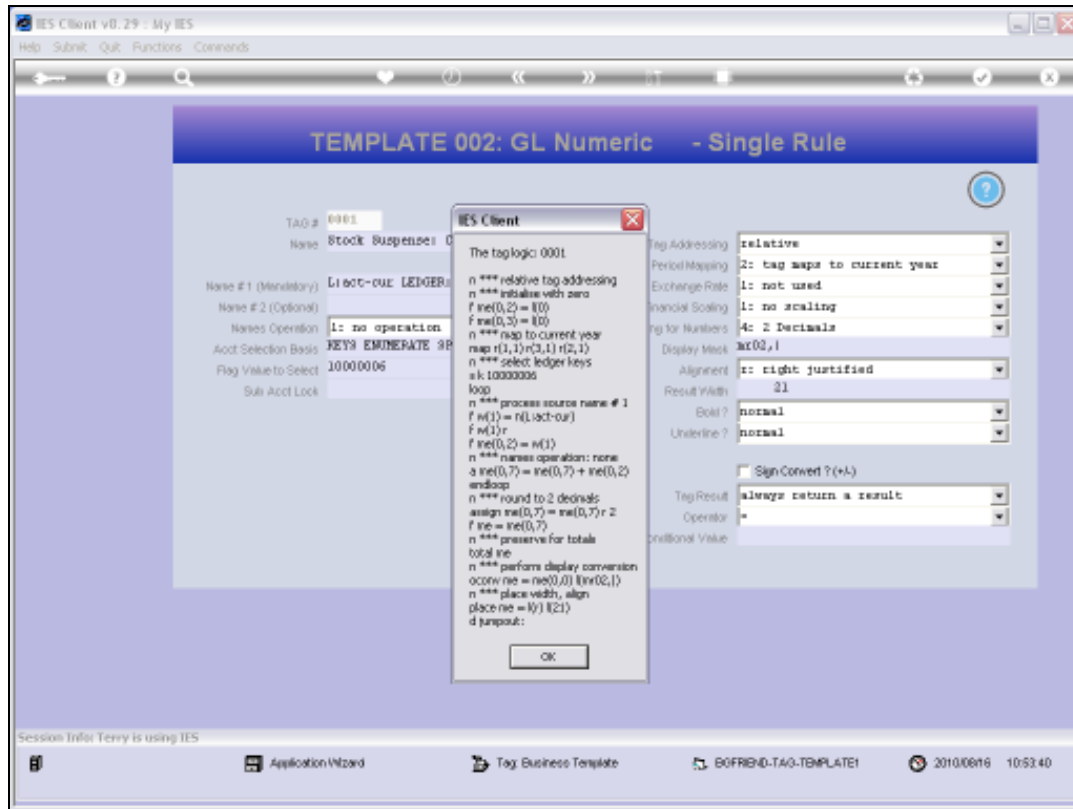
IES Client v8.29 : My IES

Help Submit Quit Functions Commands

TEMPLATE 002: GL Numeric - Single Rule

TAG # 0001
Name Stock Suspense: C
Name # 1 (Mandatory) Liact-our LEDGER:
Name # 2 (Optional)
Names Operation 1: no operation
Acct Selection Basis KEYS ENUMERATE SP
Flag Value to Select 10000006
Sub Acct Lock

IES Client

The tag logic: 0001

n *** relative tag addressing
n *** initialise with zero
f me(0,2) = l(0)
f me(0,3) = l(0)
n *** map to current year
map r(1,1) r(3,1) r(2,1)
n *** select ledger keys
a k 10000006
loop
n *** process source name # 1
f w(1) = n(Liact-our)
f w(1) r
f me(0,2) = w(1)
n *** names operation: none
a me(0,7) = me(0,7) + me(0,2)
endloop
n *** round to 2 decimals
assign me(0,7) = me(0,7) r 2
f me = me(0,7)
n *** preserve for totals
total me
n *** perform display conversion
oconv me = me(0,0) l(mr02,)
n *** place width, align
place me = l(r) l(21)
d jumpout:

OK

Tag Addressing relative
Period Mapping 2: tag maps to current year
Exchange Rate 1: not used
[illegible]nancial Scaling 1: no scaling
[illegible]ng for Numbers 4: 2 Decimals
Display Mask mr02,|
Alignment r: right justified
Result Width 21
Bold ? normal
Underline ? normal
Sign Convert ? (+/-)
Tag Result always return a result
Operator =
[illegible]nditional Value

Session Info: Terry is using IES

Application Wizard
Tag Business Template
BOFRIEND-TAG-TEMPLATE1
2010/08/16 10:53:40